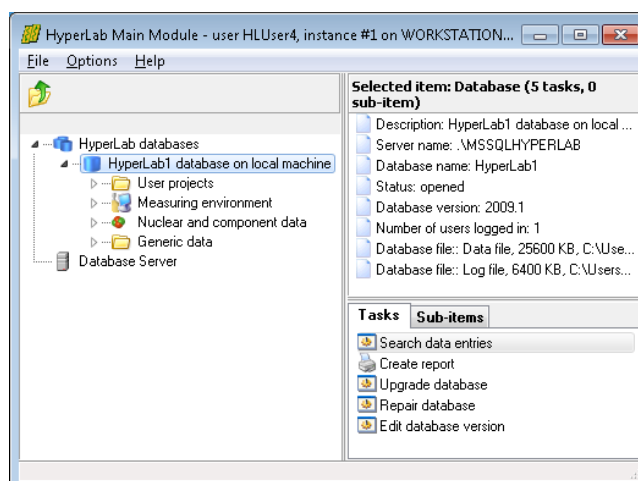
HyperLab Main Module - user HLUser4, instance #1 on WORKSTATION...

File Options Help

HyperLab databases
HyperLab1 database on local machine
User projects
Measuring environment
Nuclear and component data
Generic data
Database Server

Selected item: Database (5 tasks, 0 sub-item)

Description: HyperLab1 database on local ...
Server name: .\MSSQLHYPERLAB
Database name: HyperLab1
Status: opened
Database version: 2009.1
Number of users logged in: 1
Database file:: Data file, 25600 KB, C:\Use...
Database file:: Log file, 6400 KB, C:\Users...

Tasks Sub-items

Search data entries
Create report
Upgrade database
Repair database
Edit database version